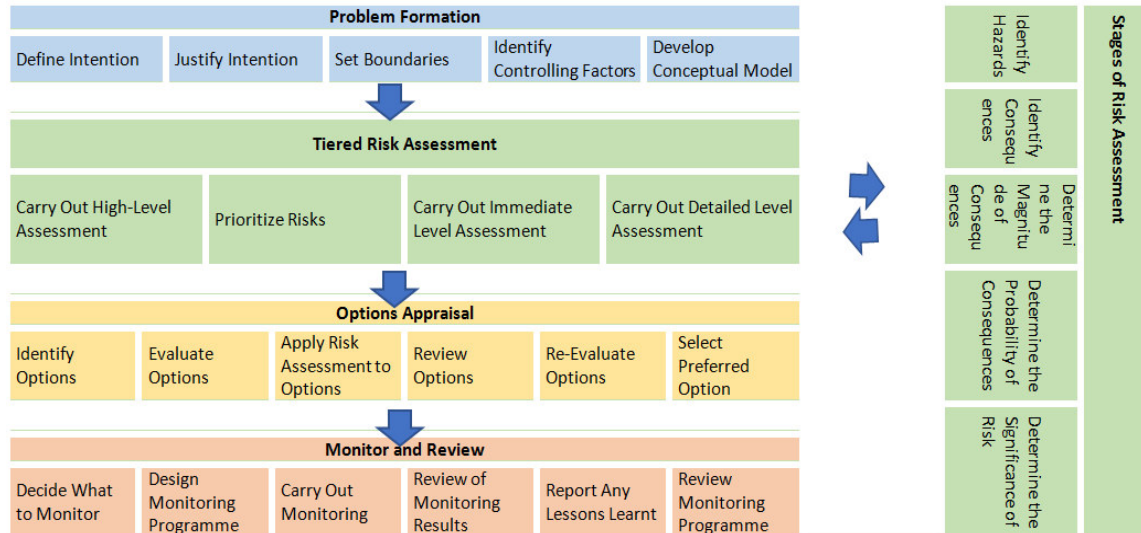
Problem Formation

Define Intention

Justify Intention

Set Boundaries

Identify Controlling Factors

Develop Conceptual Model

Tiered Risk Assessment

Carry Out High-Level Assessment

Prioritize Risks

Carry Out Immediate Level Assessment

Carry Out Detailed Level Assessment

Options Appraisal

Identify Options

Evaluate Options

Apply Risk Assessment to Options

Review Options

Re-Evaluate Options

Select Preferred Option

Monitor and Review

Decide What to Monitor

Design Monitoring Programme

Carry Out Monitoring

Review of Monitoring Results

Report Any Lessons Learnt

Review Monitoring Programme

Stages of Risk Assessment

Identify Hazards

Identify Consequences

Determine the Magnitude of Consequences

Determine the Probability of Consequences

Determine the Significance of Risk